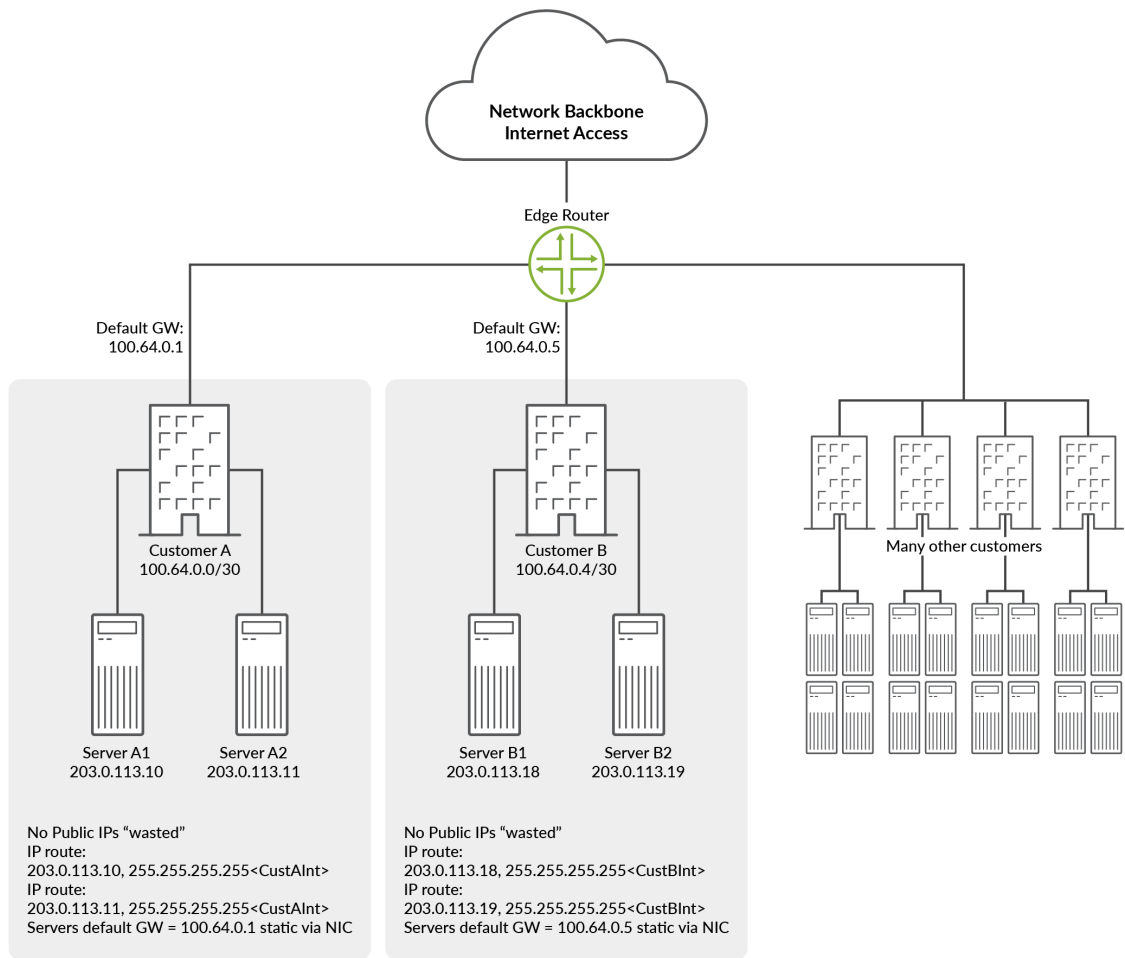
Network Backbone
Internet Access

Edge Router

Default GW:
100.64.0.1

Default GW:
100.64.0.5

Customer A
100.64.0.0/30

Server A1
203.0.113.10

Server A2
203.0.113.11

No Public IPs "wasted"
IP route:
203.0.113.10, 255.255.255.255<CustAInt>
IP route:
203.0.113.11, 255.255.255.255<CustAInt>
Servers default GW = 100.64.0.1 static via NIC

Customer B
100.64.0.4/30

Server B1
203.0.113.18

Server B2
203.0.113.19

No Public IPs "wasted"
IP route:
203.0.113.18, 255.255.255.255<CustBInt>
IP route:
203.0.113.19, 255.255.255.255<CustBInt>
Servers default GW = 100.64.0.5 static via NIC

Many other customers